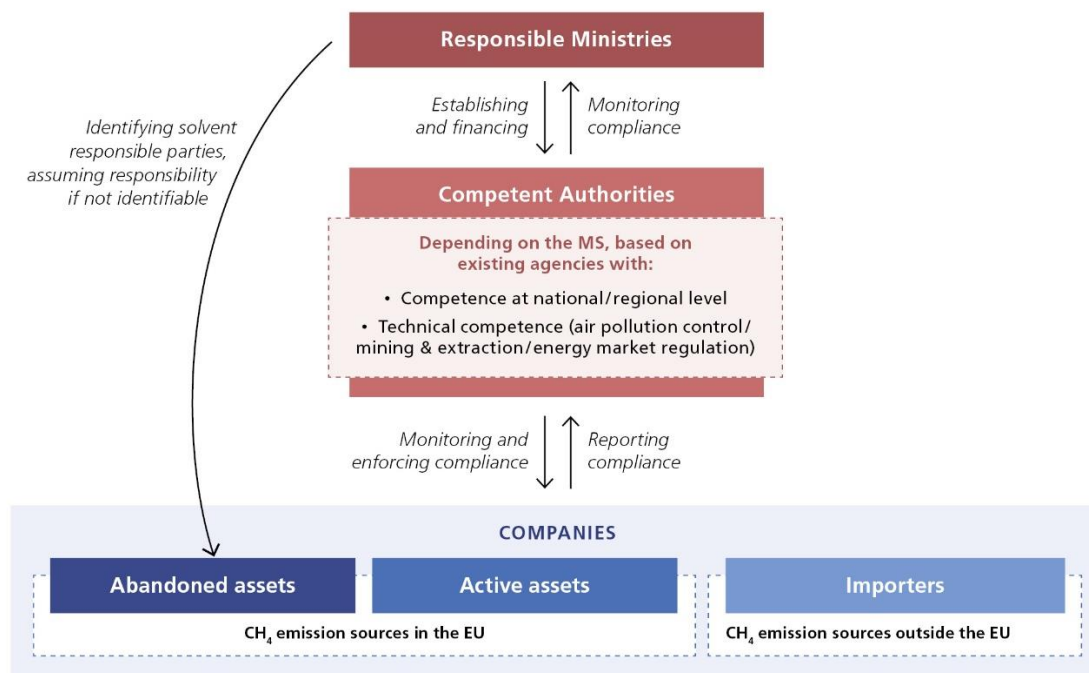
Responsible Ministries

Identifying solvent responsible parties, assuming responsibility if not identifiable

Establishing and financing

Monitoring compliance

Competent Authorities

Depending on the MS, based on existing agencies with:

• Competence at national/regional level

• Technical competence (air pollution control/ mining & extraction/energy market regulation)

Monitoring and enforcing compliance

Reporting compliance

COMPANIES

Abandoned assets

Active assets

Importers

$CH_4$ emission sources in the EU

$CH_4$ emission sources outside the EU